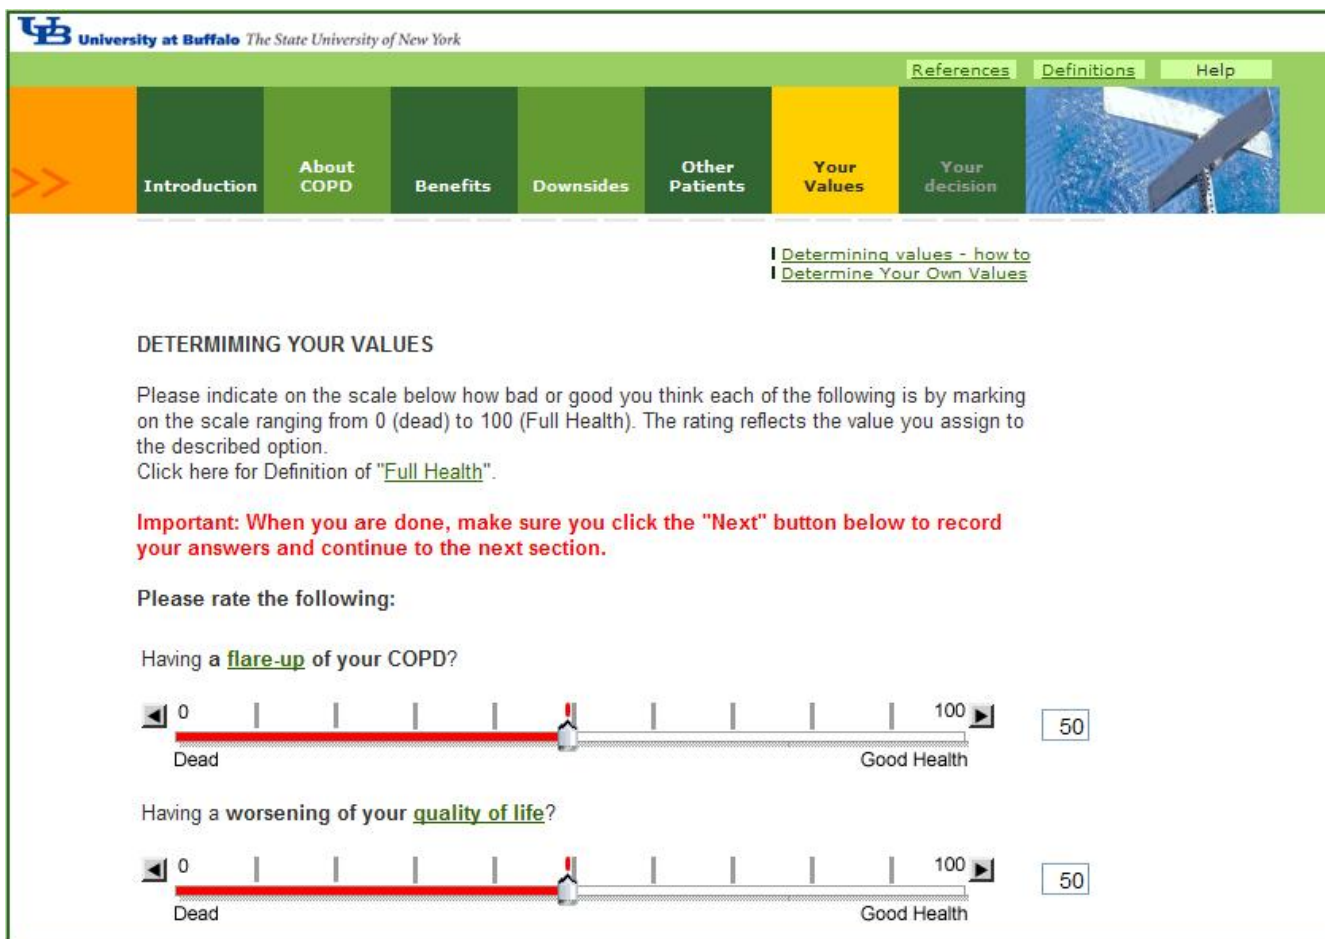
UB University at Buffalo The State University of New York

References Definitions Help

>> Introduction About COPD Benefits Downsides Other Patients Your Values Your decision

Determining values - how to
Determine Your Own Values

DETERMIMING YOUR VALUES

Please indicate on the scale below how bad or good you think each of the following is by marking on the scale ranging from 0 (dead) to 100 (Full Health). The rating reflects the value you assign to the described option.
Click here for Definition of "Full Health".

Important: When you are done, make sure you click the "Next" button below to record your answers and continue to the next section.

Please rate the following:

Having a flare-up of your COPD?

0 100 50
Dead Good Health

Having a worsening of your quality of life?

0 100 50
Dead Good Health